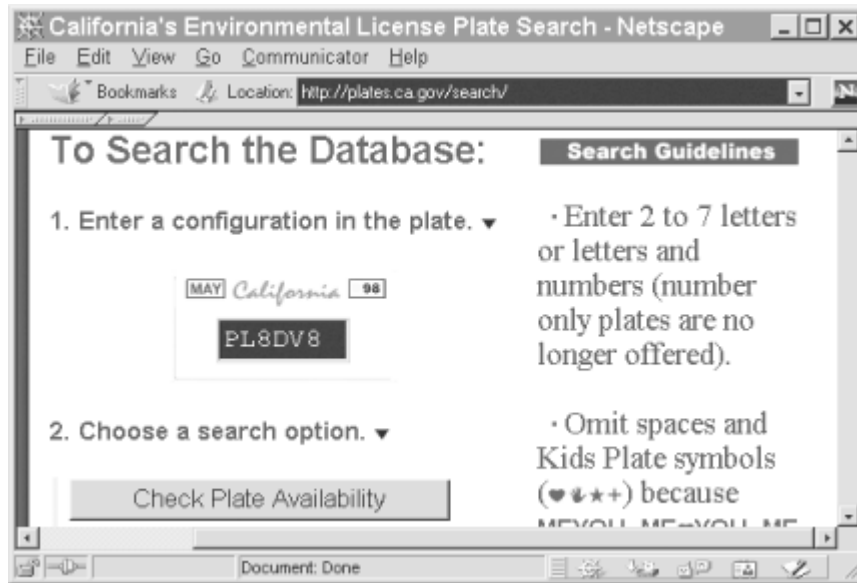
California's Environmental License Plate Search - Netscape

File Edit View Go Communicator Help

Bookmarks Location: http://plates.ca.gov/search/

To Search the Database:

Search Guidelines

1. Enter a configuration in the plate.

MAY California 98

PL8DV8

2. Choose a search option.

Check Plate Availability

· Enter 2 to 7 letters or letters and numbers (number only plates are no longer offered).

· Omit spaces and Kids Plate symbols (♥✋★+) because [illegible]

Document: Done